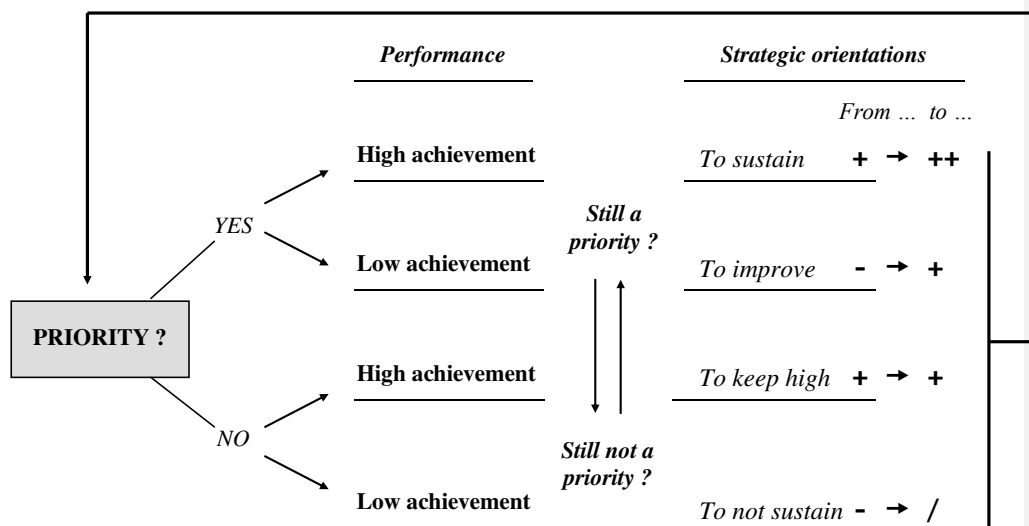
Performance

Strategic orientations

From ... to ...

PRIORITY ?

YES

NO

High achievement

To sustain + → ++

Low achievement

To improve - → +

Still a priority ?

High achievement

To keep high + → +

Still not a priority ?

Low achievement

To not sustain - → /